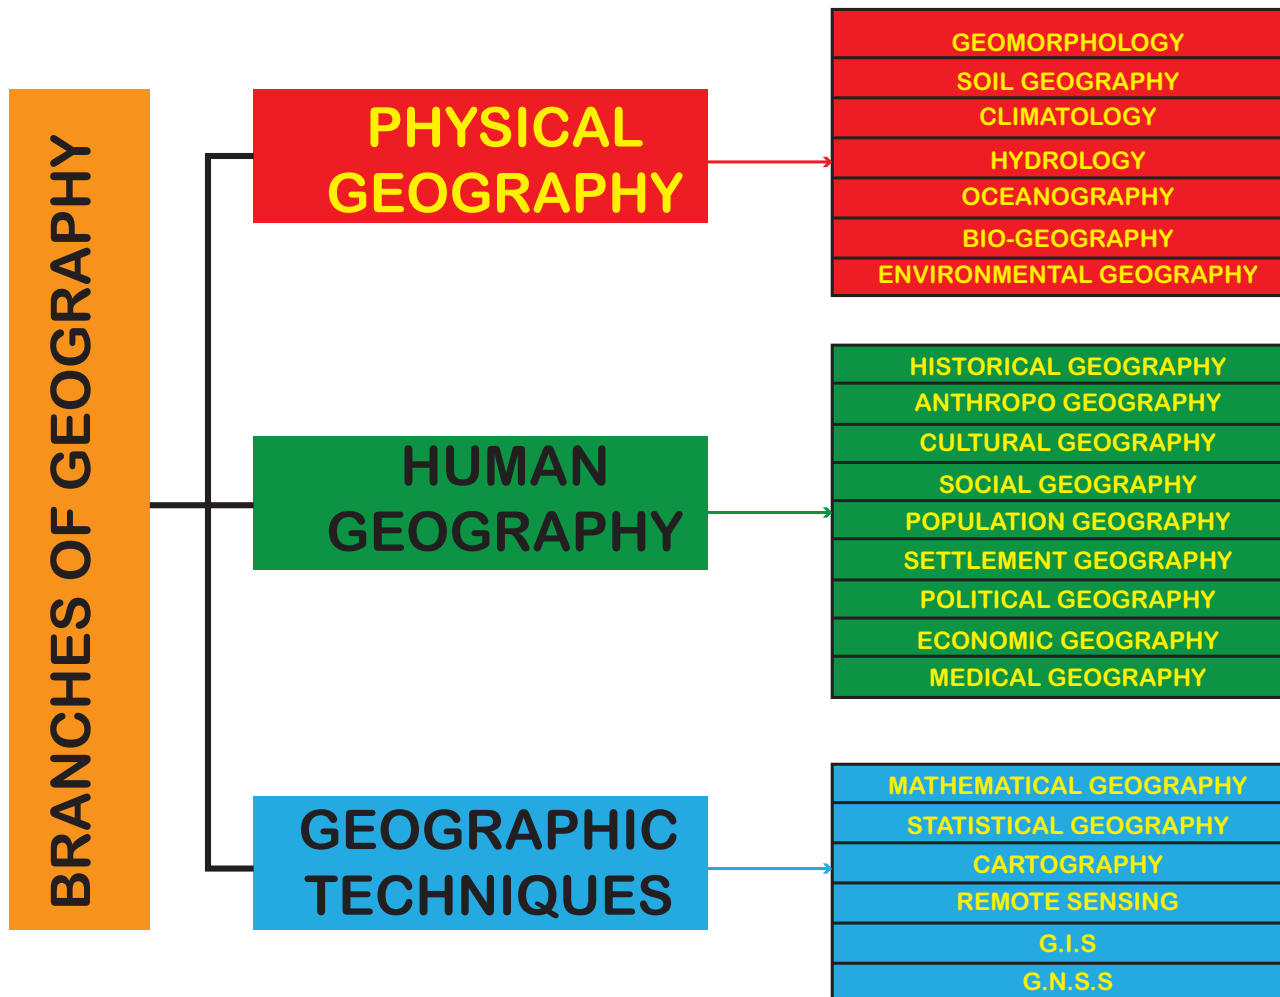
BRANCHES OF GEOGRAPHY

PHYSICAL GEOGRAPHY

GEOMORPHOLOGY
SOIL GEOGRAPHY
CLIMATOLOGY
HYDROLOGY
OCEANOGRAPHY
BIO-GEOGRAPHY
ENVIRONMENTAL GEOGRAPHY

HUMAN GEOGRAPHY

HISTORICAL GEOGRAPHY
ANTHROPO GEOGRAPHY
CULTURAL GEOGRAPHY
SOCIAL GEOGRAPHY
POPULATION GEOGRAPHY
SETTLEMENT GEOGRAPHY
POLITICAL GEOGRAPHY
ECONOMIC GEOGRAPHY
MEDICAL GEOGRAPHY

GEOGRAPHIC TECHNIQUES

MATHEMATICAL GEOGRAPHY
STATISTICAL GEOGRAPHY
CARTOGRAPHY
REMOTE SENSING
G.I.S
G.N.S.S